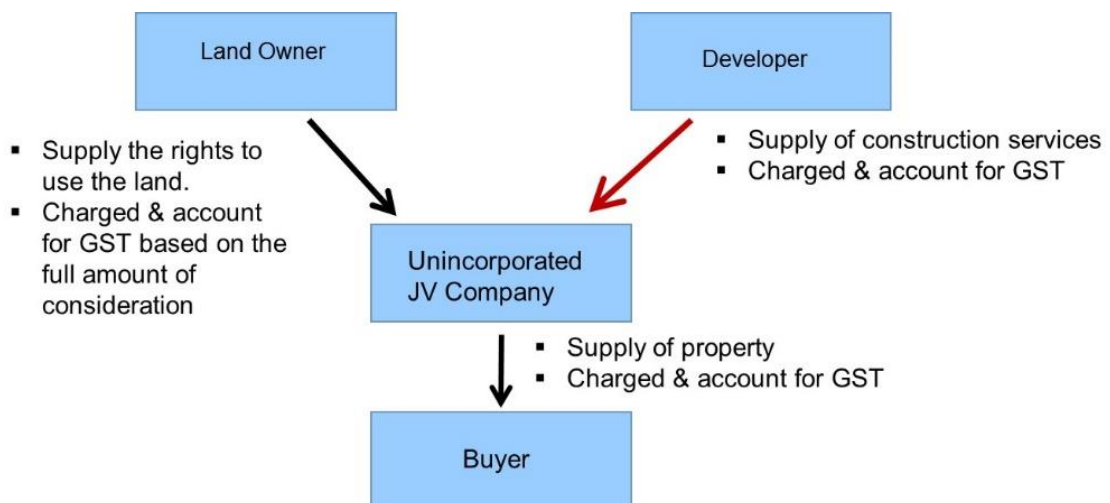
Land Owner

Developer

- Supply the rights to use the land.
- Charged & account for GST based on the full amount of consideration

- Supply of construction services
- Charged & account for GST

Unincorporated JV Company

- Supply of property
- Charged & account for GST

Buyer